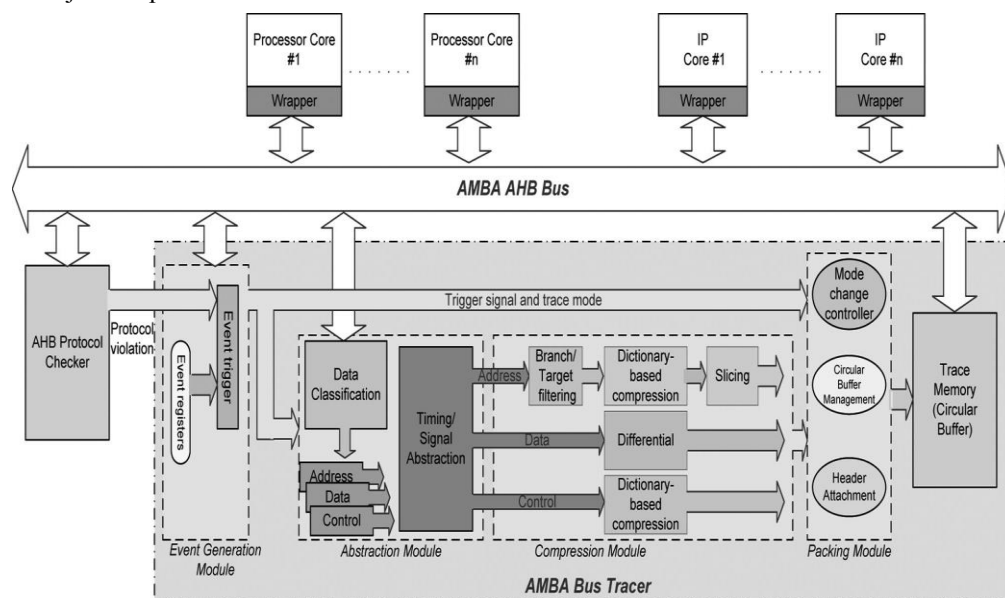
Processor Core #1

Wrapper

Processor Core #n

Wrapper

IP Core #1

Wrapper

IP Core #n

Wrapper

AMBA AHB Bus

AHB Protocol Checker

Protocol violation

Event registers

Event trigger

Trigger signal and trace mode

Mode change controller

Data Classification

Address

Data

Control

Timing/ Signal Abstraction

Address

Branch/ Target filtering

Dictionary-based compression

Slicing

Data

Differential

Control

Dictionary-based compression

Circular Buffer Management

Header Attachment

Trace Memory (Circular Buffer)

Event Generation Module

Abstraction Module

Compression Module

Packing Module

AMBA Bus Tracer